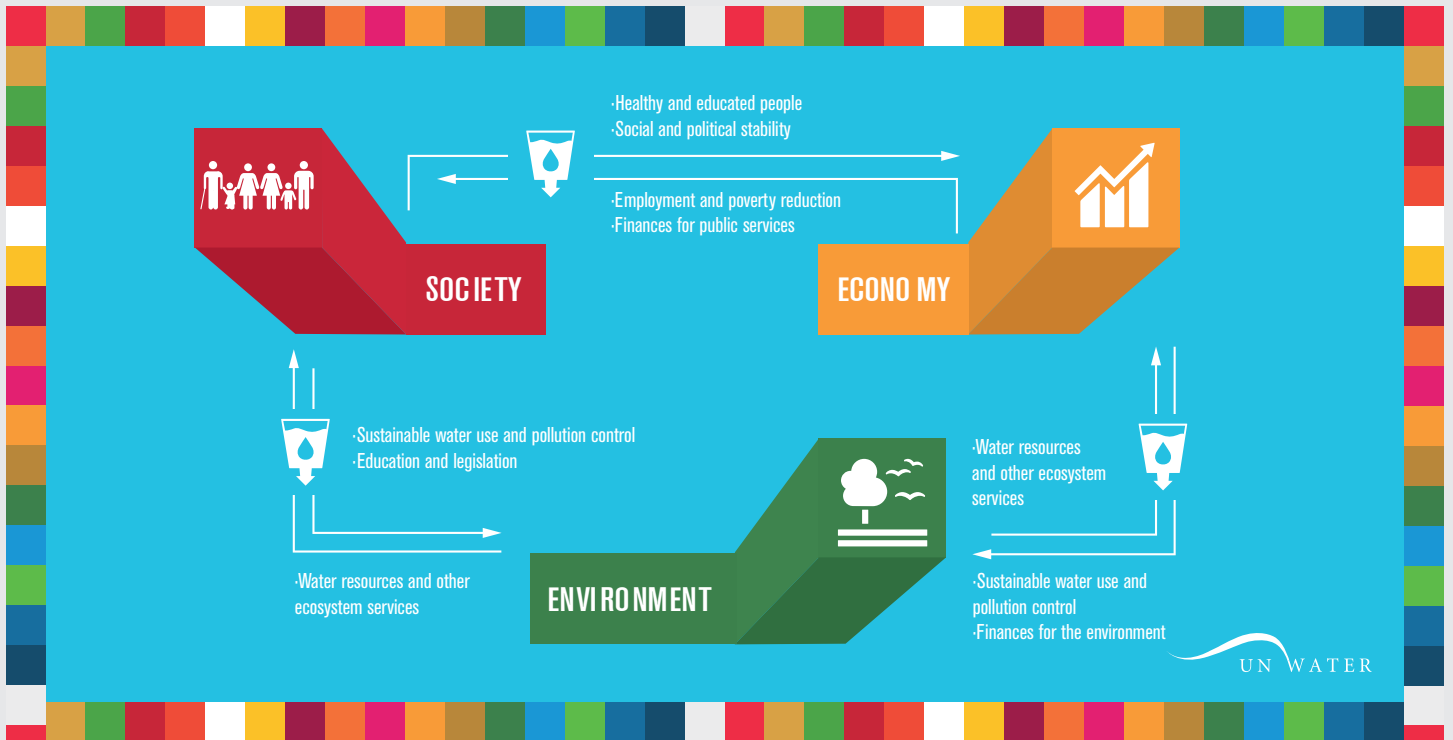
·Healthy and educated people
·Social and political stability

·Employment and poverty reduction
·Finances for public services

SOCIETY

ECONOMY

·Sustainable water use and pollution control
·Education and legislation

·Water resources and other ecosystem services

·Water resources and other ecosystem services

ENVIRONMENT

·Sustainable water use and pollution control
·Finances for the environment

UN WATER